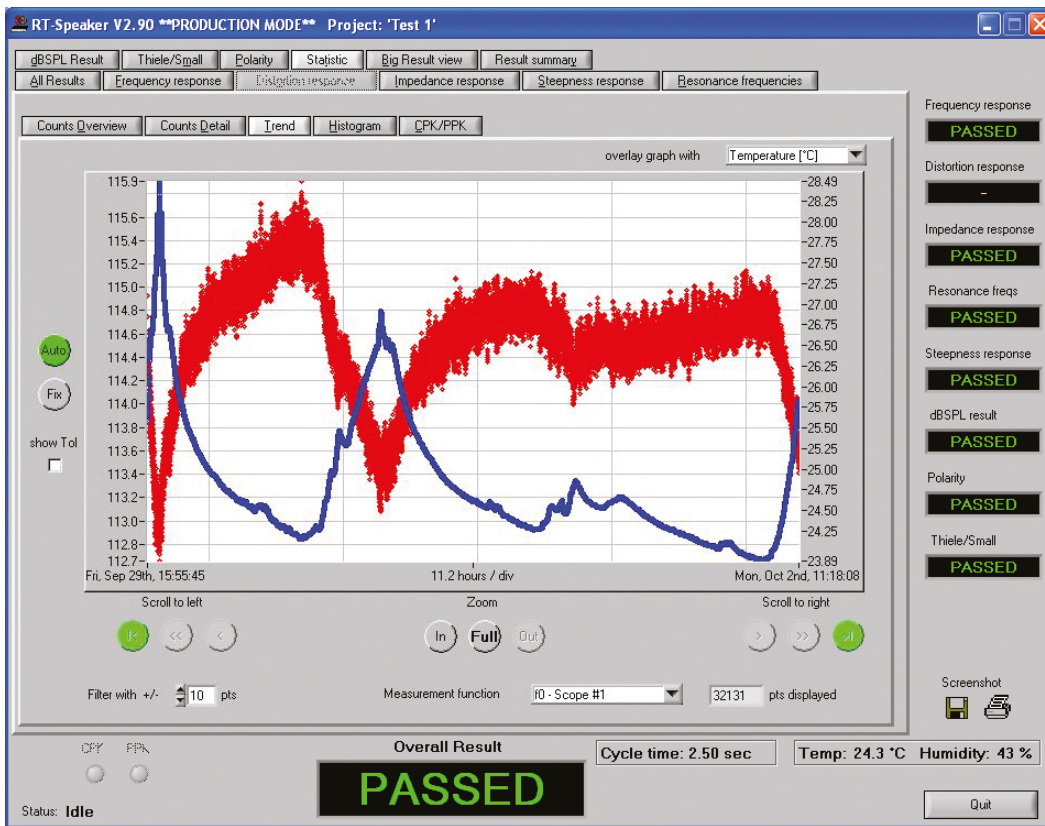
RT-Speaker V2.90 **PRODUCTION MODE** Project: 'Test 1'

dBSPL Result | Thiele/Small | Polarity | Statistic | Big Result view | Result summary
All Results | Frequency response | Distortion response | Impedance response | Steepness response | Resonance frequencies

Counts Overview | Counts Detail | Trend | Histogram | CPK/PPK

overlay graph with Temperature [°C]

115.9
115.6
115.4
115.2
115.0
114.8
114.6
114.4
114.2
114.0
113.8
113.6
113.4
113.2
113.0
112.8
112.7

28.49
28.25
28.00
27.75
27.50
27.25
27.00
26.75
26.50
26.25
26.00
25.75
25.50
25.25
25.00
24.75
24.50
24.25
23.89

Fri, Sep 29th, 15:55:45 | 11.2 hours / div | Mon, Oct 2nd, 11:18:08

Auto
Fix
show Tol

Scroll to left | Zoom | Scroll to right
In Full Out

Filter with +/- 10 pts
Measurement function f0 - Scope #1
32131 pts displayed

Frequency response
PASSED
Distortion response
-
Impedance response
PASSED
Resonance freqs
PASSED
Steepness response
PASSED
dBSPL result
PASSED
Polarity
PASSED
Thiele/Small
PASSED

Screenshot

CPK PPK
Status: Idle

Overall Result
PASSED

Cycle time: 2.50 sec
Temp: 24.3 °C Humidity: 43 %

Quit